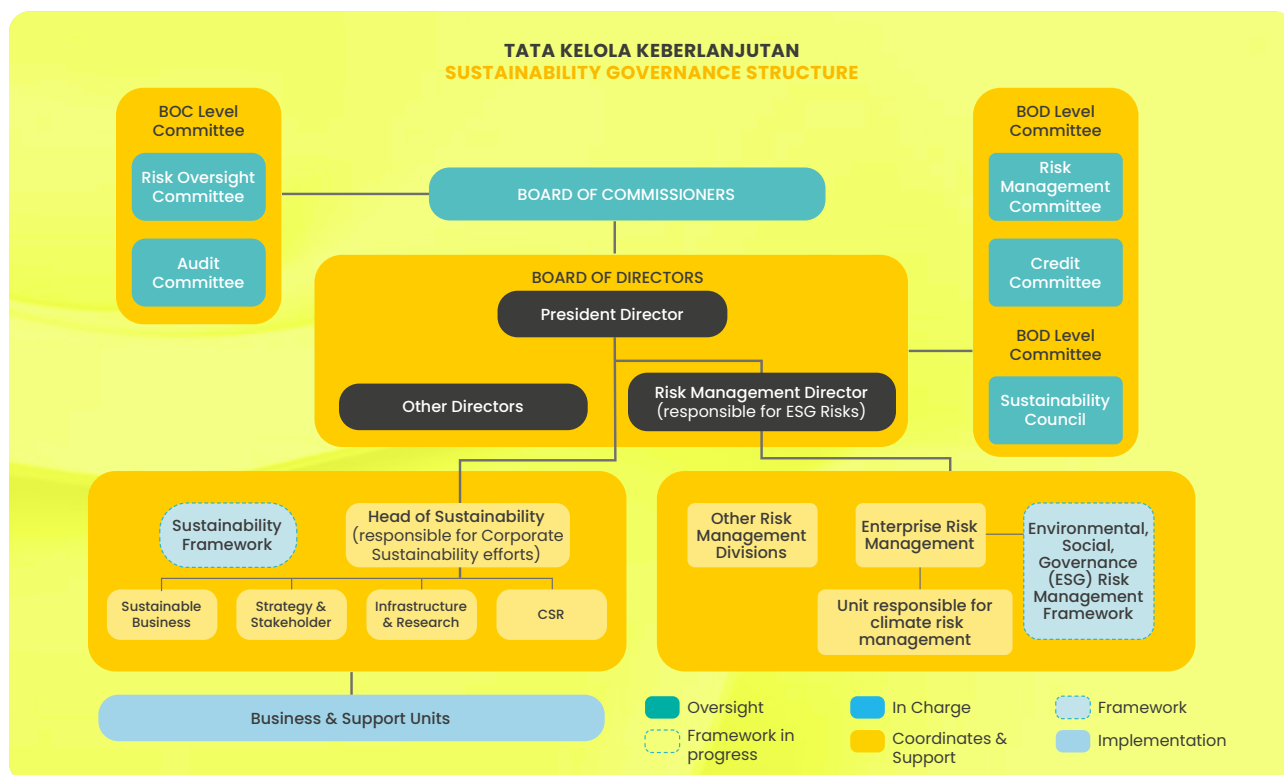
TATA KELOLA KEBERLANJUTAN
SUSTAINABILITY GOVERNANCE STRUCTURE

BOC Level Committee

Risk Oversight Committee

Audit Committee

BOARD OF COMMISSIONERS

BOD Level Committee

Risk Management Committee

Credit Committee

BOD Level Committee

Sustainability Council

BOARD OF DIRECTORS

President Director

Other Directors

Risk Management Director (responsible for ESG Risks)

Sustainability Framework

Head of Sustainability (responsible for Corporate Sustainability efforts)

Sustainable Business

Strategy & Stakeholder

Infrastructure & Research

CSR

Other Risk Management Divisions

Enterprise Risk Management

Environmental, Social, Governance (ESG) Risk Management Framework

Unit responsible for climate risk management

Business & Support Units

Oversight

Framework in progress

In Charge

Coordinates & Support

Framework

Implementation